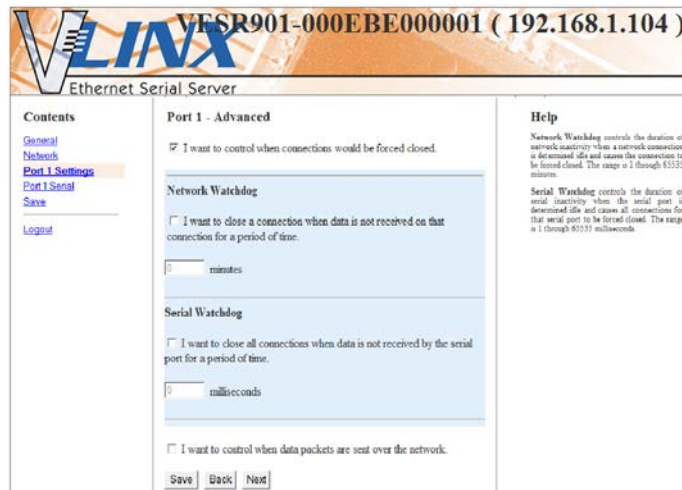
VLINX
VESR901-000EBE000001 ( 192.168.1.104 )
Ethernet Serial Server

Contents
General
Network
Port 1 Settings
Port 1 Serial
Save

Logout

Port 1 - Advanced

☑ I want to control when connections would be forced closed.

Network Watchdog

☐ I want to close a connection when data is not received on that connection for a period of time.

0 minutes

Serial Watchdog

☐ I want to close all connections when data is not received by the serial port for a period of time.

0 milliseconds

☐ I want to control when data packets are sent over the network.

Save Back Next

Help

Network Watchdog controls the duration of network inactivity when a network connection is determined idle and causes the connection to be forced closed. The range is 1 through 65535 minutes.

Serial Watchdog controls the duration of serial inactivity when the serial port is determined idle and causes all connections for that serial port to be forced closed. The range is 1 through 65535 milliseconds.